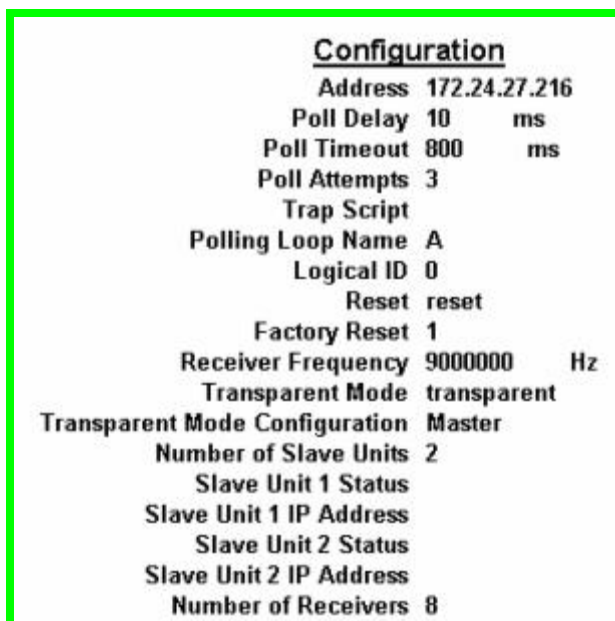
Configuration

Address 172.24.27.216
Poll Delay 10 ms
Poll Timeout 800 ms
Poll Attempts 3
Trap Script
Polling Loop Name A
Logical ID 0
Reset reset
Factory Reset 1
Receiver Frequency 9000000 Hz
Transparent Mode transparent
Transparent Mode Configuration Master
Number of Slave Units 2
Slave Unit 1 Status
Slave Unit 1 IP Address
Slave Unit 2 Status
Slave Unit 2 IP Address
Number of Receivers 8